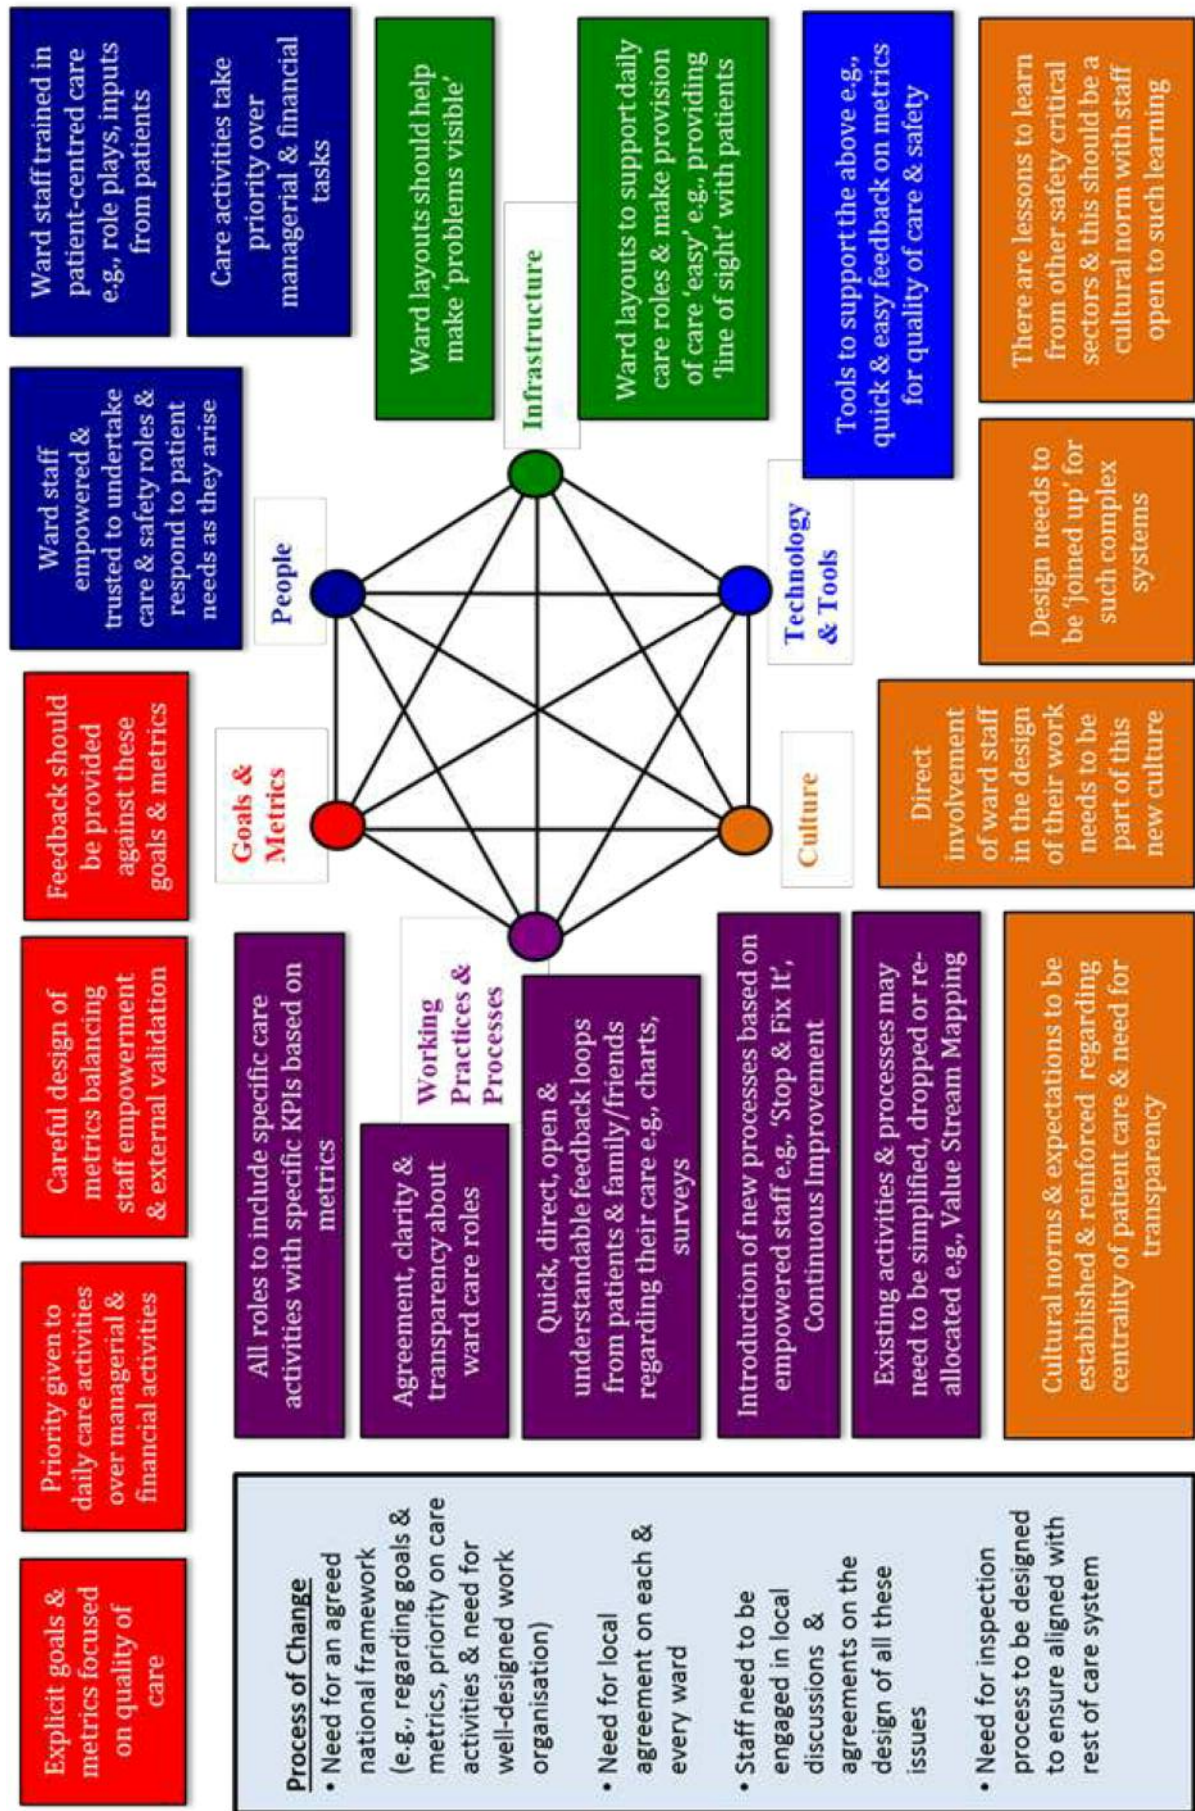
Ward staff trained in patient-centred care e.g., role plays, inputs from patients

Care activities take priority over managerial & financial tasks

Ward staff empowered & trusted to undertake care & safety roles & respond to patient needs as they arise

Ward layouts should help make 'problems visible'

Infrastructure

Ward layouts to support daily care roles & make provision of care 'easy' e.g., providing 'line of sight' with patients

Tools to support the above e.g., quick & easy feedback on metrics for quality of care & safety

There are lessons to learn from other safety critical sectors & this should be a cultural norm with staff open to such learning

Design needs to be 'joined up' for such complex systems

People

Technology & Tools

Feedback should be provided against these goals & metrics

Goals & Metrics

Culture

Direct involvement of ward staff in the design of their work needs to be part of this new culture

Careful design of metrics balancing staff empowerment & external validation

All roles to include specific care activities with specific KPIs based on metrics

Working Practices & Processes

Agreement, clarity & transparency about ward care roles

Quick, direct, open & understandable feedback loops from patients & family/friends regarding their care e.g., charts, surveys

Introduction of new processes based on empowered staff e.g., 'Stop & Fix It', Continuous Improvement

Existing activities & processes may need to be simplified, dropped or re-allocated e.g., Value Stream Mapping

Cultural norms & expectations to be established & reinforced regarding centrality of patient care & need for transparency

Priority given to daily care activities over managerial & financial activities

Explicit goals & metrics focused on quality of care

Process of Change
• Need for an agreed national framework (e.g., regarding goals & metrics, priority on care activities & need for well-designed work organisation)
• Need for local agreement on each & every ward
• Staff need to be engaged in local discussions & agreements on the design of all these issues
• Need for inspection process to be designed to ensure aligned with rest of care system